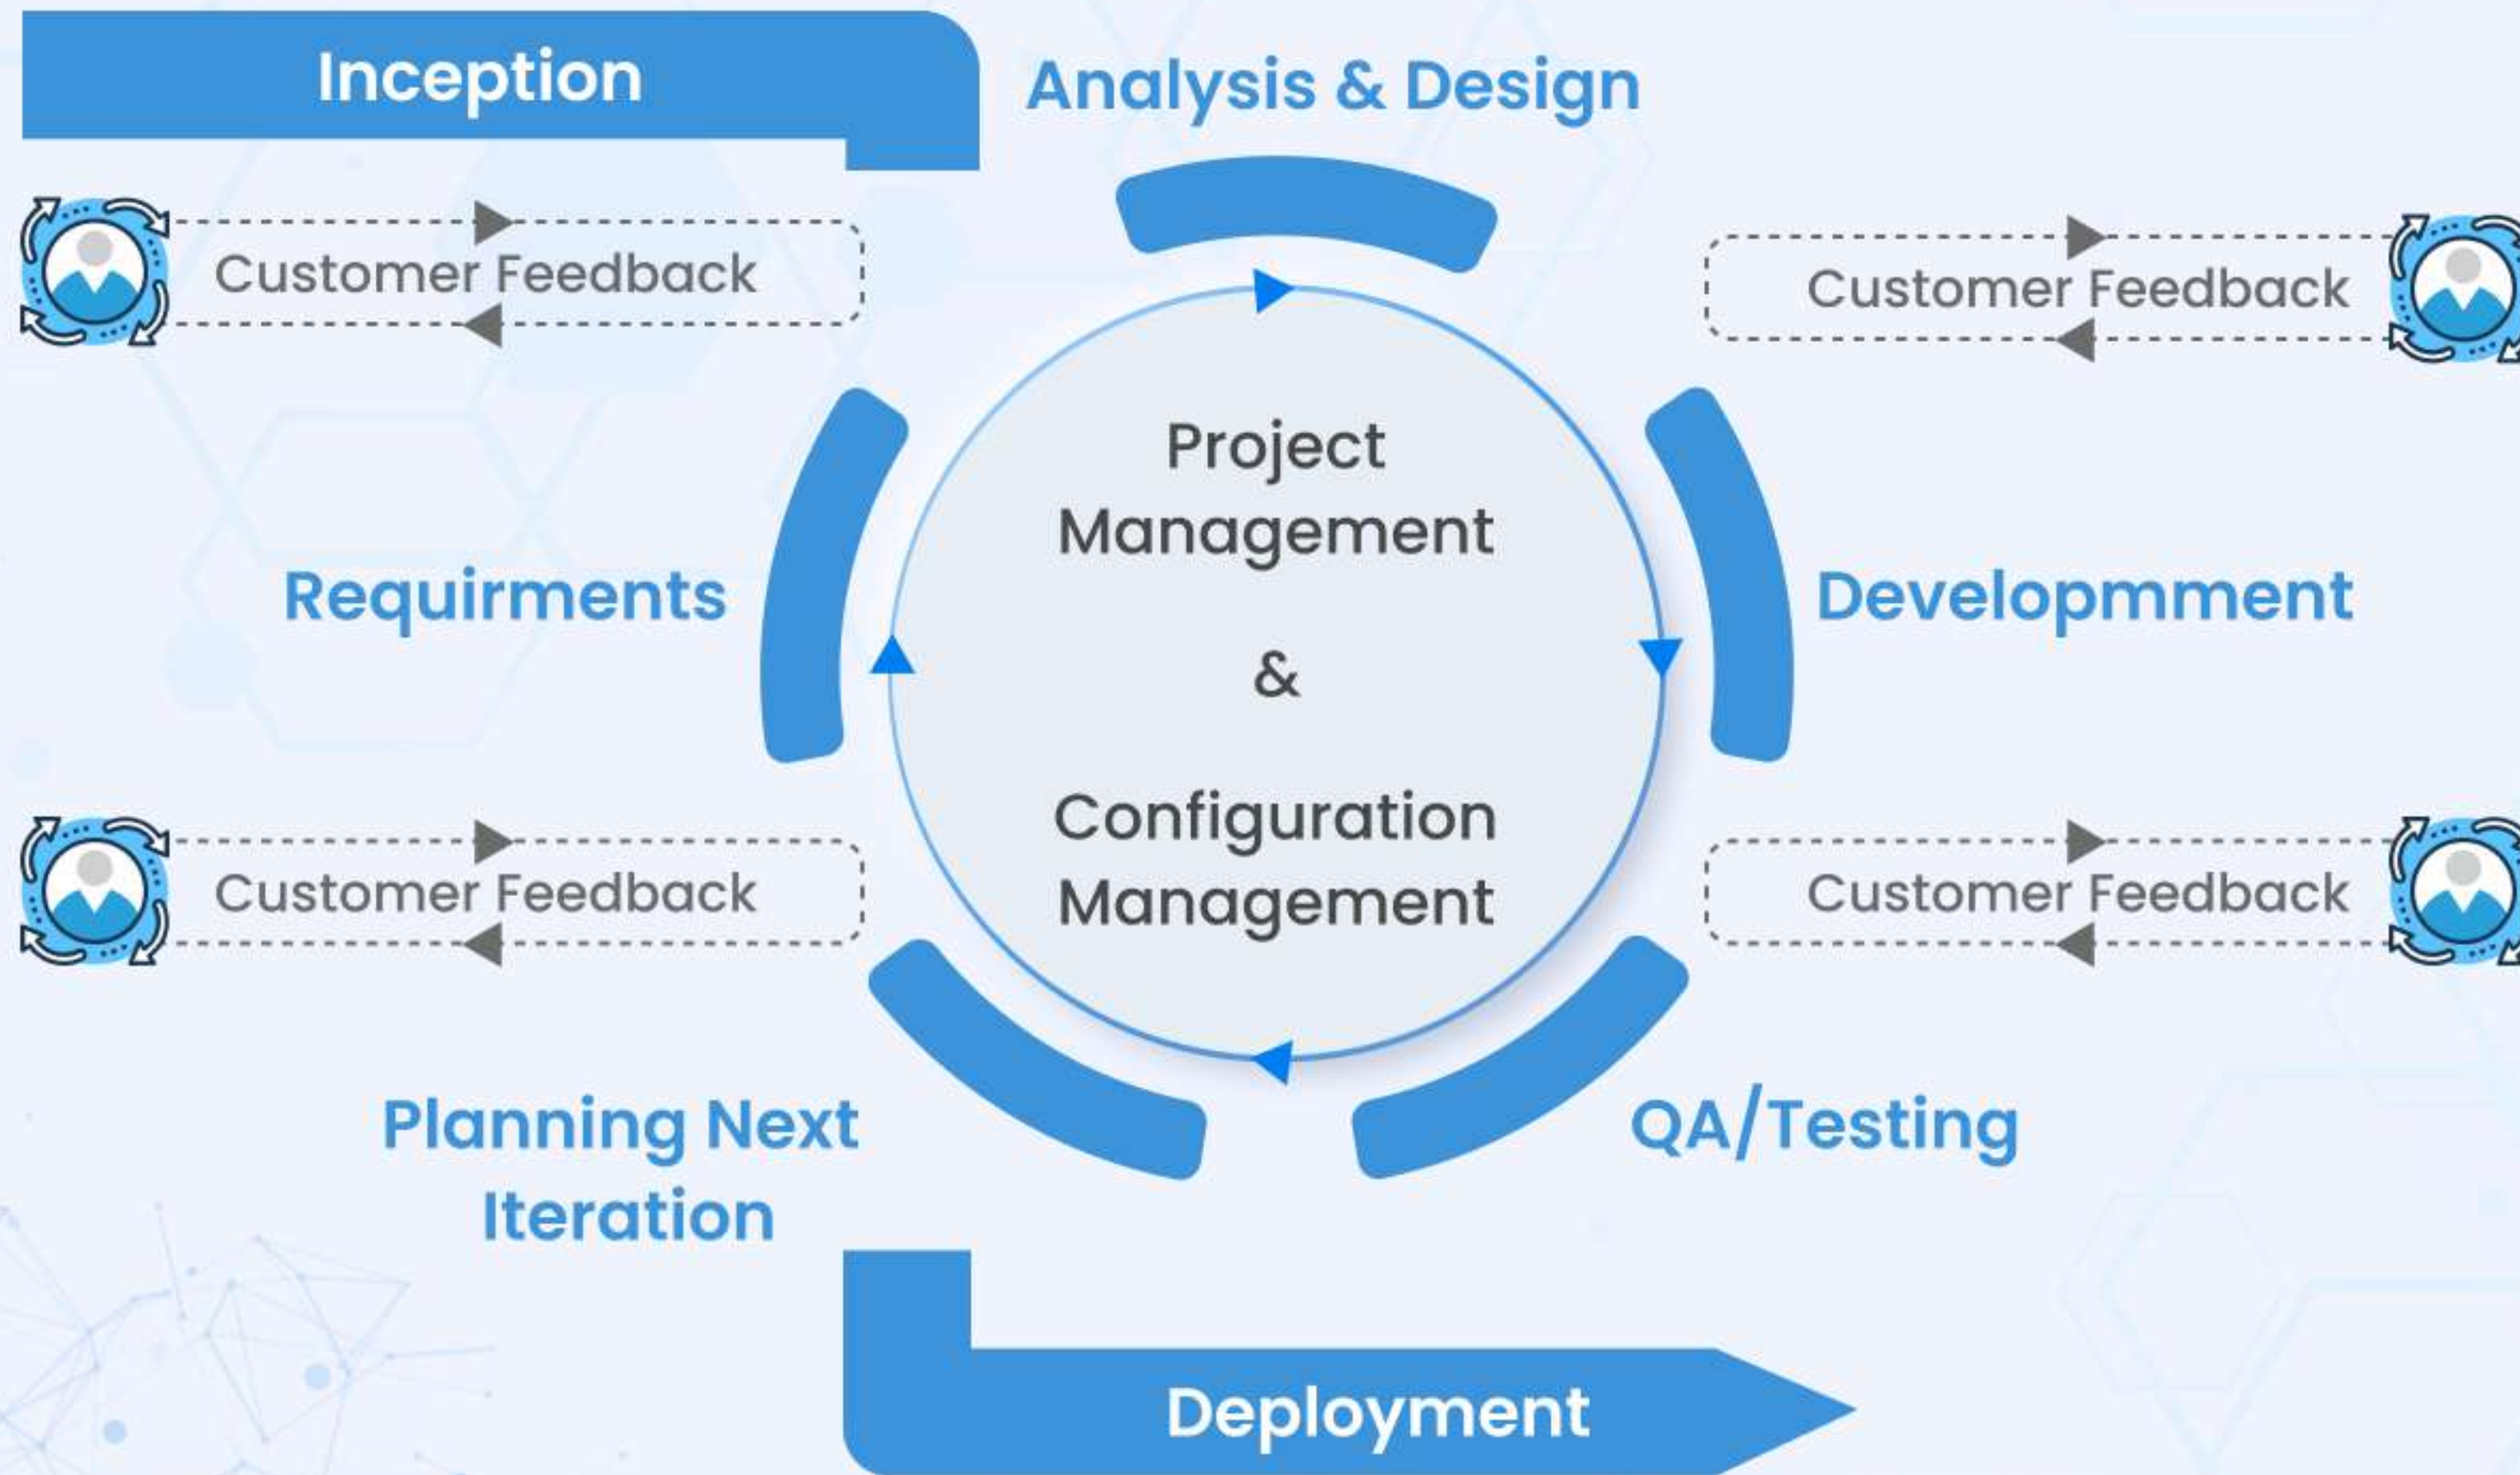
Inception

Analysis & Design

Customer Feedback

Customer Feedback

Project Management

&

Configuration Management

Requirments

Developmment

Customer Feedback

Customer Feedback

Planning Next Iteration

QA/Testing

Deployment